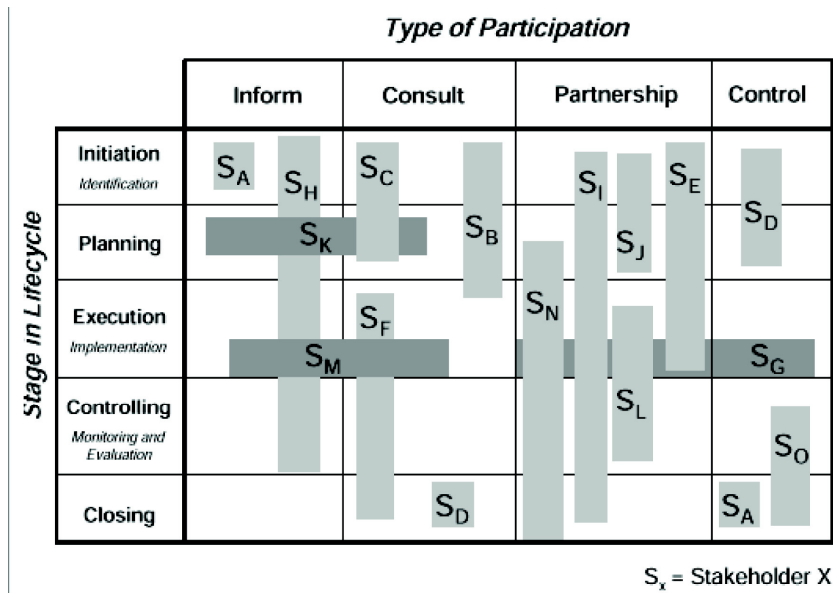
Type of Participation

Stage in Lifecycle

| | Inform | Consult | Partnership | Control |
|---|---|---|---|---|
| Initiation *Identification* | $S_A$ $S_H$ | $S_C$ $S_B$ | $S_I$ $S_E$ | $S_D$ |
| Planning | $S_K$ | | $S_J$ | |
| Execution *Implementation* | $S_M$ | $S_F$ | $S_N$ | $S_G$ |
| Controlling *Monitoring and Evaluation* | | | $S_L$ | $S_O$ |
| Closing | | $S_D$ | | $S_A$ |

$S_x$ = Stakeholder X